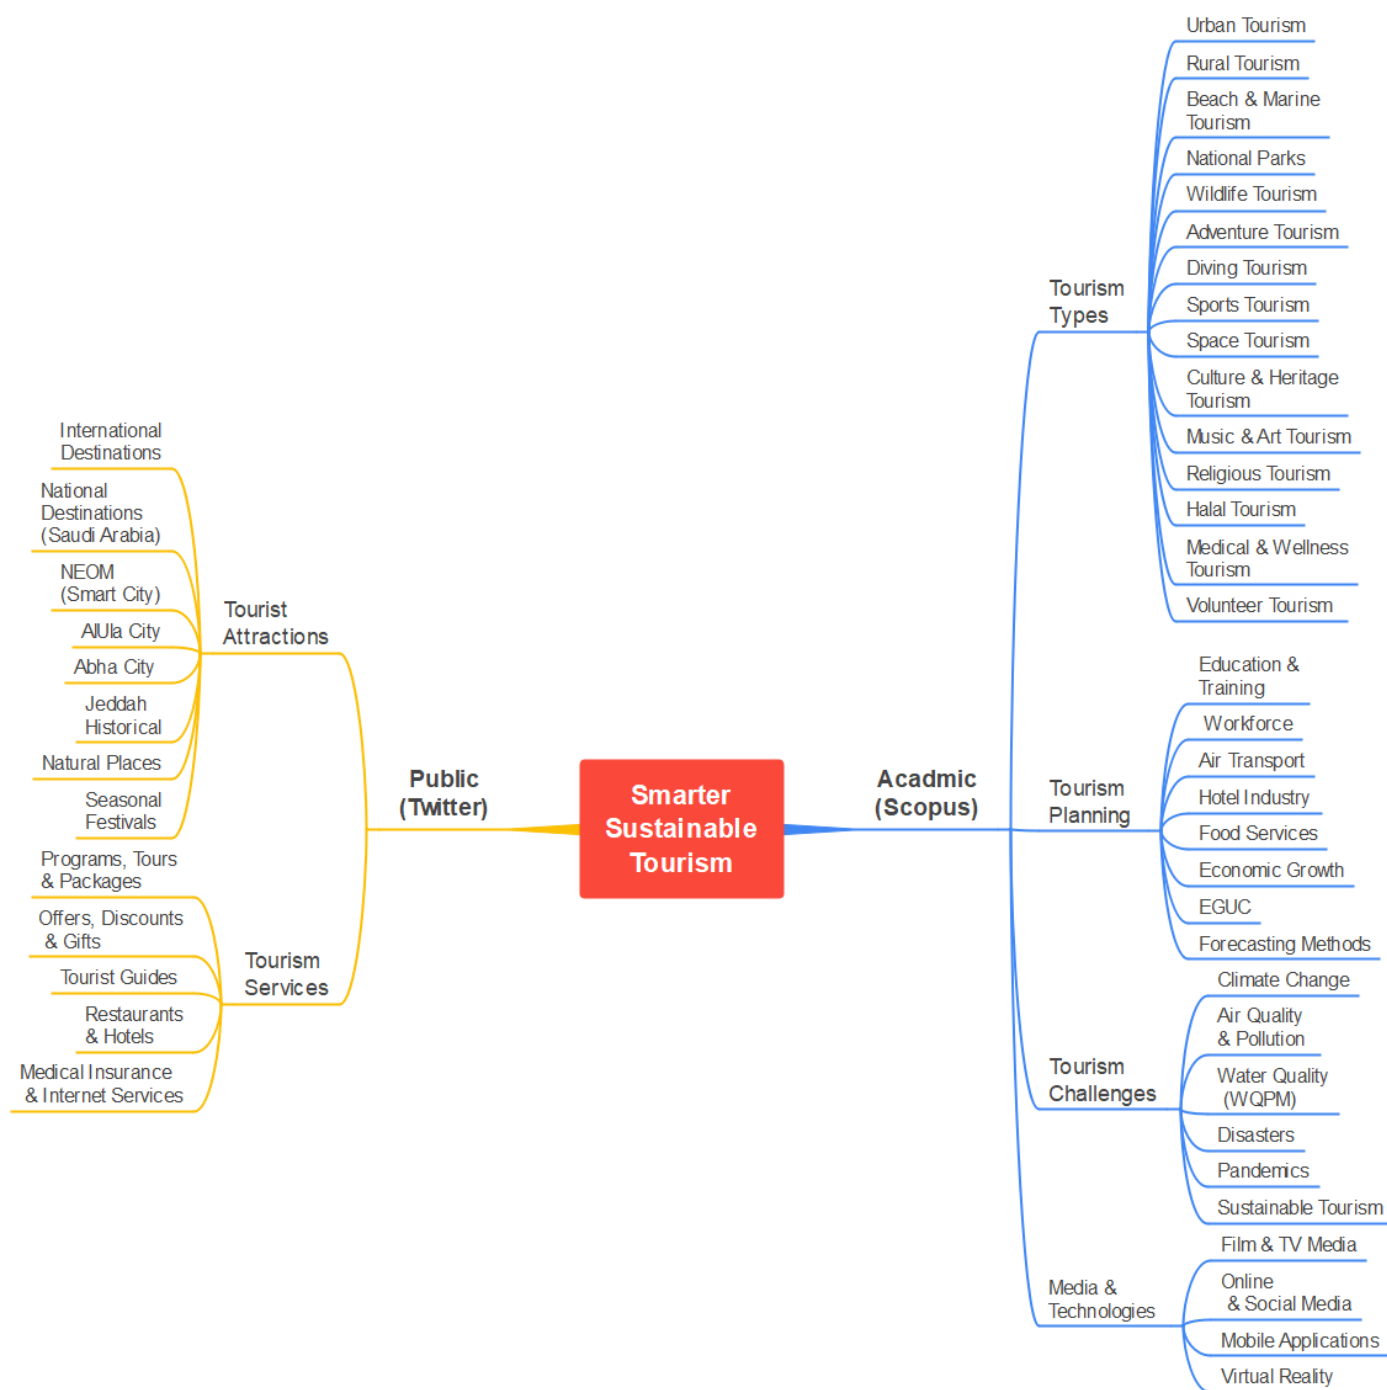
Smarter Sustainable Tourism

Public (Twitter)

Tourist Attractions
International Destinations
National Destinations (Saudi Arabia)
NEOM (Smart City)
AlUla City
Abha City
Jeddah Historical
Natural Places
Seasonal Festivals

Tourism Services
Programs, Tours & Packages
Offers, Discounts & Gifts
Tourist Guides
Restaurants & Hotels
Medical Insurance & Internet Services

Acadmic (Scopus)

Tourism Types
Urban Tourism
Rural Tourism
Beach & Marine Tourism
National Parks
Wildlife Tourism
Adventure Tourism
Diving Tourism
Sports Tourism
Space Tourism
Culture & Heritage Tourism
Music & Art Tourism
Religious Tourism
Halal Tourism
Medical & Wellness Tourism
Volunteer Tourism

Tourism Planning
Education & Training
Workforce
Air Transport
Hotel Industry
Food Services
Economic Growth
EGUC
Forecasting Methods

Tourism Challenges
Climate Change
Air Quality & Pollution
Water Quality (WQPM)
Disasters
Pandemics
Sustainable Tourism

Media & Technologies
Film & TV Media
Online & Social Media
Mobile Applications
Virtual Reality